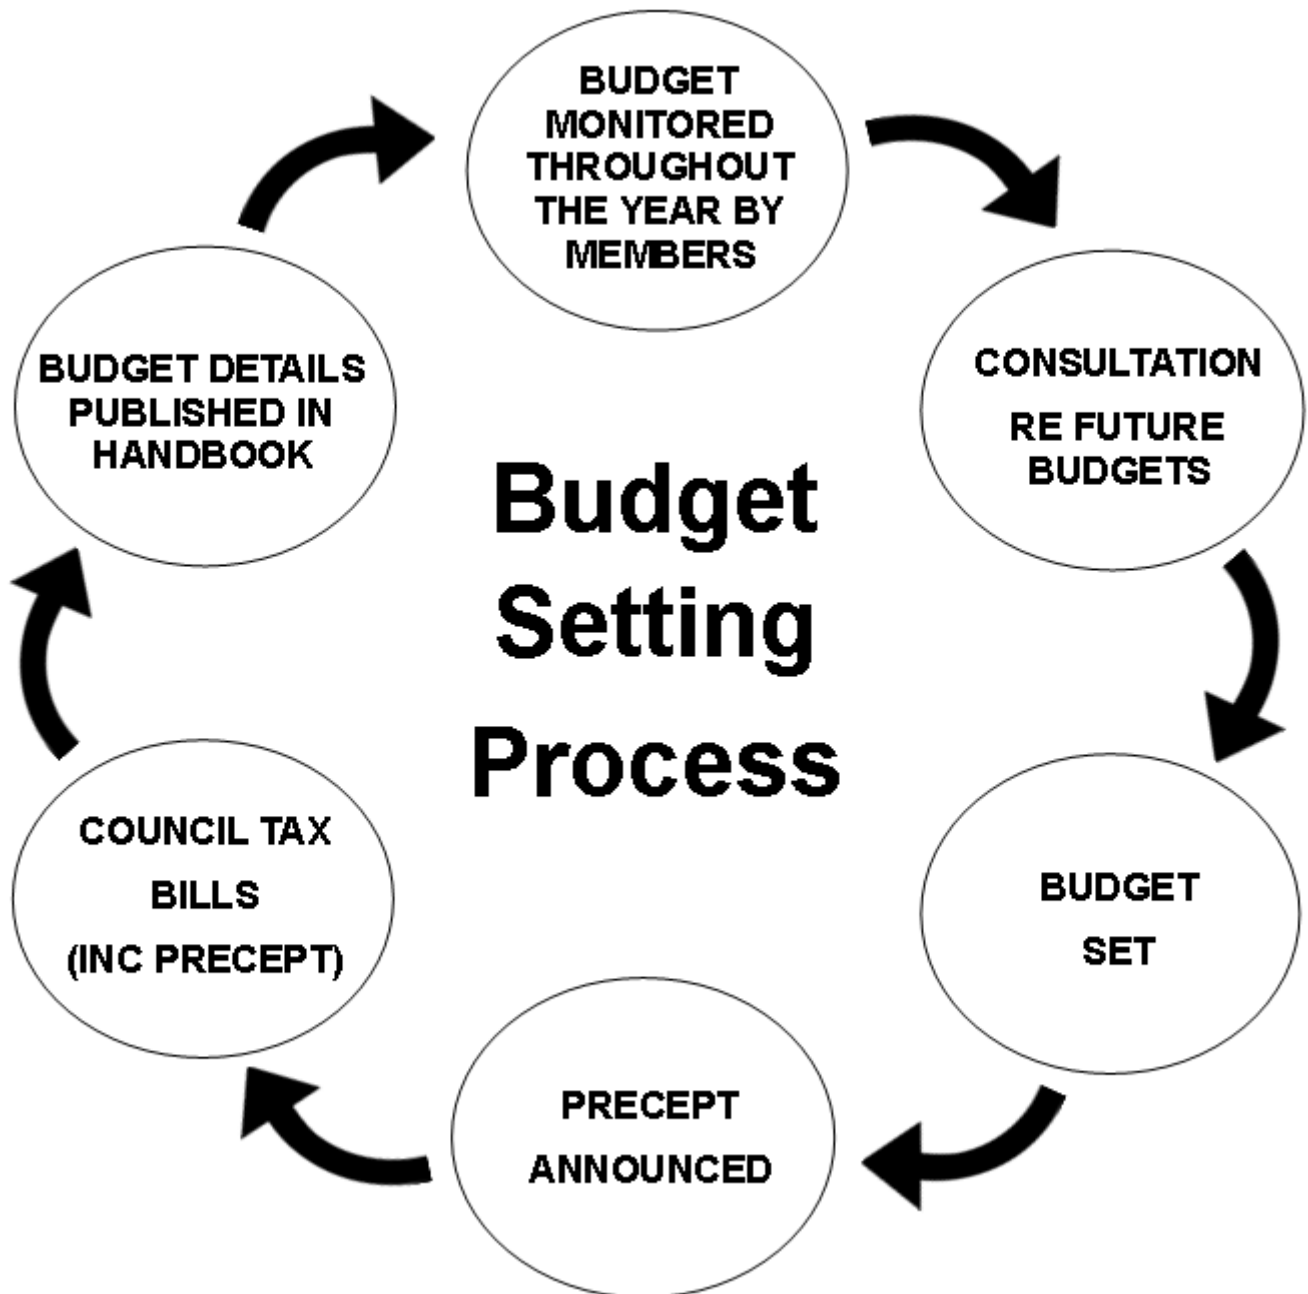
BUDGET MONITORED THROUGHOUT THE YEAR BY MEMBERS

CONSULTATION

RE FUTURE BUDGETS

BUDGET

SET

PRECEPT

ANNOUNCED

COUNCIL TAX

BILLS

(INC PRECEPT)

BUDGET DETAILS PUBLISHED IN HANDBOOK

Budget Setting Process